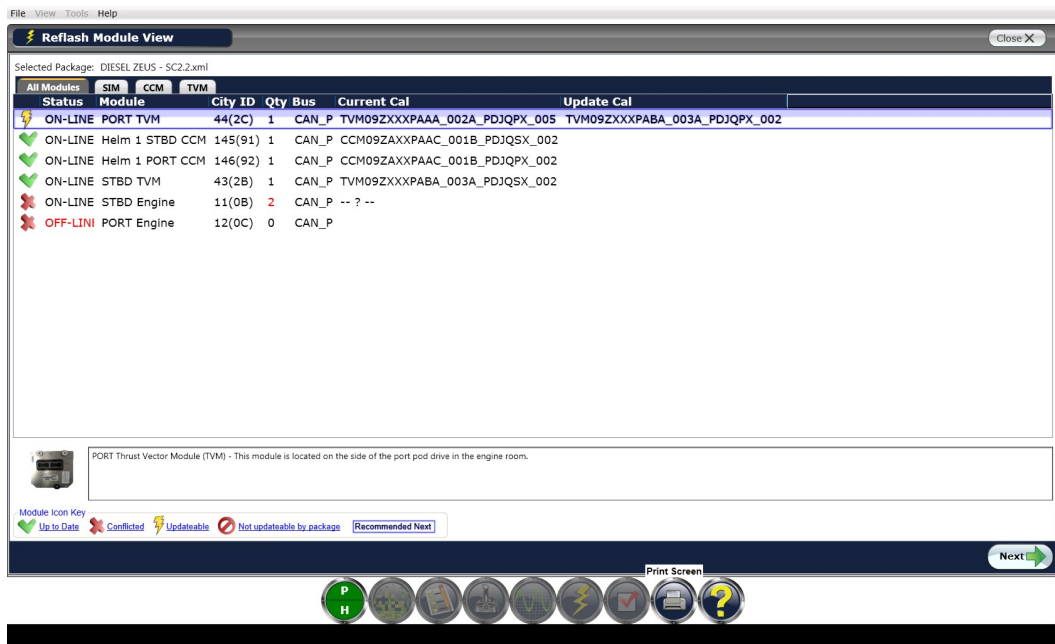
File View Tools Help

Reflash Module View

Close

Selected Package: DIESEL ZEUS - SC2.2.xml

All Modules SIM CCM TVM

| Status | Module | City ID | Qty | Bus | Current Cal | Update Cal |
|---|---|---|---|---|---|---|
| ON-LINE | PORT TVM | 44(2C) | 1 | CAN_P | TVM09ZXXXPAAA_002A_PDJQPX_005 | TVM09ZXXXPABA_003A_PDJQPX_002 |
| ON-LINE | Helm 1 STBD CCM | 145(91) | 1 | CAN_P | CCM09ZAXXPAAC_001B_PDJQSX_002 | |
| ON-LINE | Helm 1 PORT CCM | 146(92) | 1 | CAN_P | CCM09ZAXXPAAC_001B_PDJQPX_002 | |
| ON-LINE | STBD TVM | 43(2B) | 1 | CAN_P | TVM09ZXXXPABA_003A_PDJQSX_002 | |
| ON-LINE | STBD Engine | 11(0B) | 2 | CAN_P | -- ? -- | |
| OFF-LINI | PORT Engine | 12(0C) | 0 | CAN_P | | |

PORT Thrust Vector Module (TVM) - This module is located on the side of the port pod drive in the engine room.

Module Icon Key
Up to Date Conflicted Updateable Not updateable by package Recommended Next

Next

Print Screen

P
H